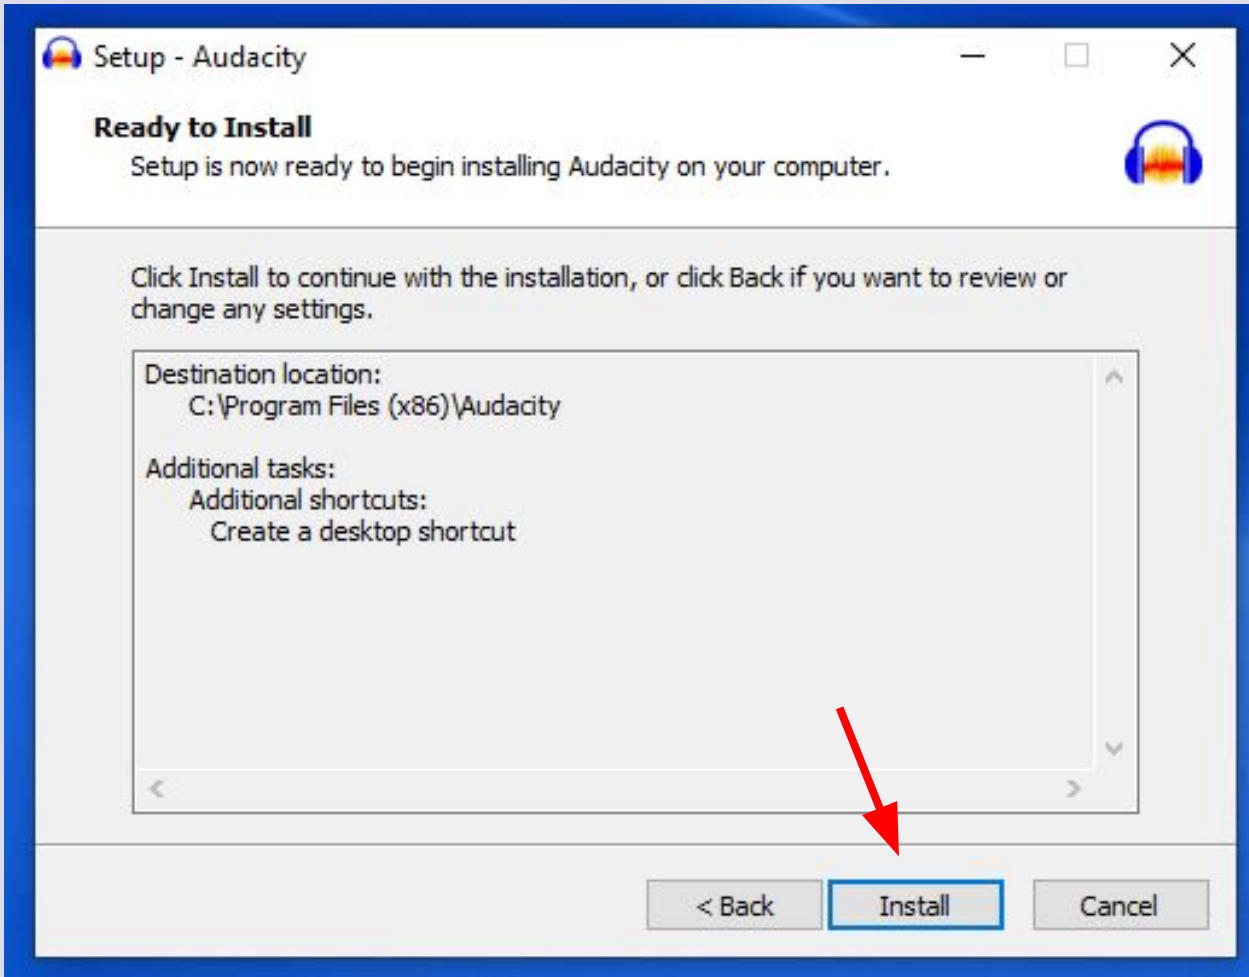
Setup - Audacity

Ready to Install

Setup is now ready to begin installing Audacity on your computer.

Click Install to continue with the installation, or click Back if you want to review or change any settings.

Destination location:
C:\Program Files (x86)\Audacity

Additional tasks:
Additional shortcuts:
Create a desktop shortcut

< Back
Install
Cancel